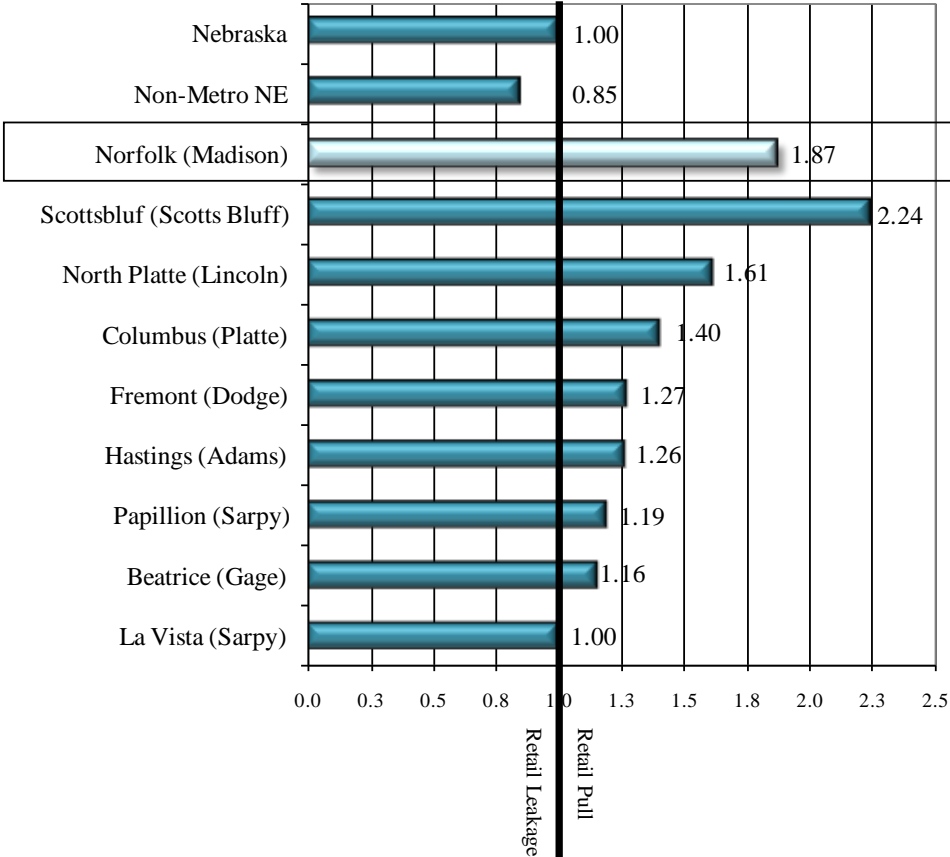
Nebraska 1.00
Non-Metro NE 0.85
Norfolk (Madison) 1.87
Scottsbluf (Scotts Bluff) 2.24
North Platte (Lincoln) 1.61
Columbus (Platte) 1.40
Fremont (Dodge) 1.27
Hastings (Adams) 1.26
Papillion (Sarpy) 1.19
Beatrice (Gage) 1.16
La Vista (Sarpy) 1.00

0.0 0.3 0.5 0.8 1.0 1.3 1.5 1.8 2.0 2.3 2.5

Retail Leakage
Retail Pull